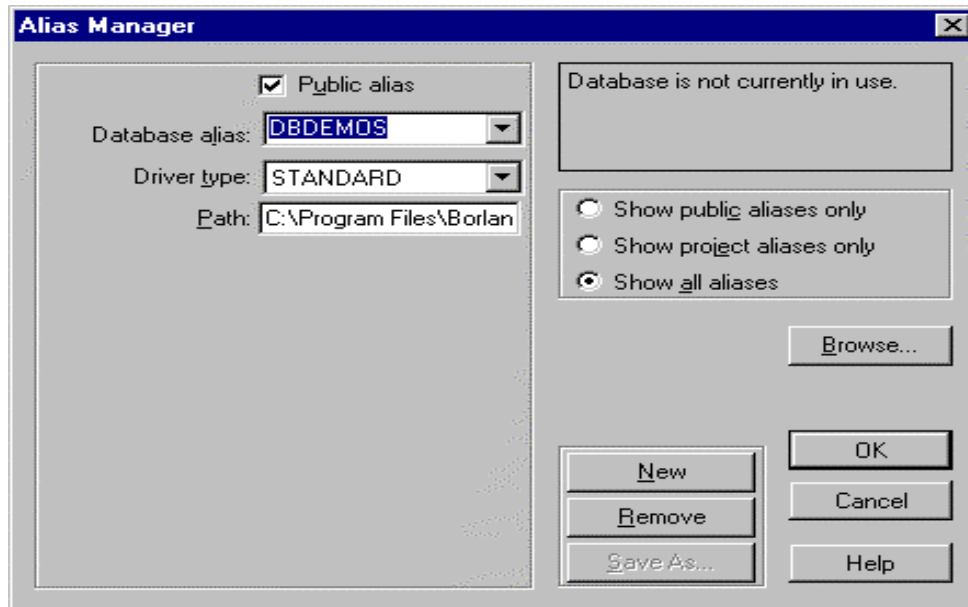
Alias Manager

Public alias

Database alias: DBDEMOS

Driver type: STANDARD

Path: C:\Program Files\Borlan

Database is not currently in use.

Show public aliases only

Show project aliases only

Show all aliases

Browse...

New

Remove

Save As...

OK

Cancel

Help